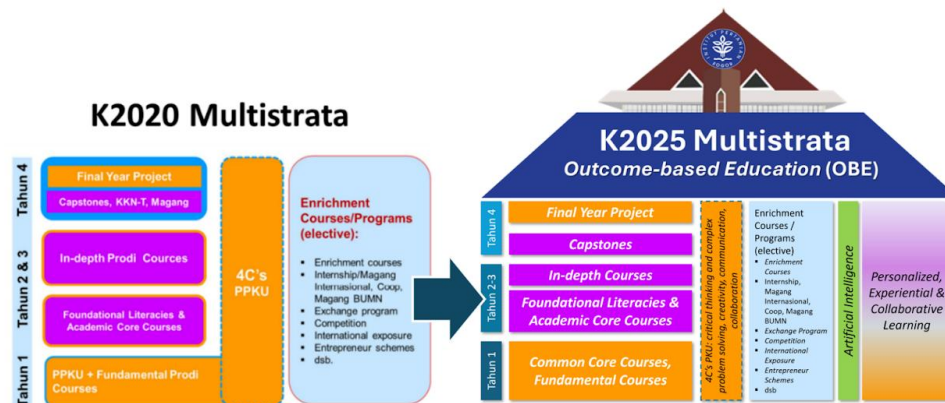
K2020 Multistrata

Tahun 4
Final Year Project
Capstones, KKN-T, Magang

Tahun 2 & 3
In-depth Prodi Courses
Foundational Literacies & Academic Core Courses

Tahun 1
PPKU + Fundamental Prodi Courses

4C's PPKU

Enrichment Courses/Programs (elective):
- Enrichment courses
- Internship/Magang Internasional, Coop, Magang BUMN
- Exchange program
- Competition
- International exposure
- Entrepreneur schemes
- dsb.

K2025 Multistrata
Outcome-based Education (OBE)

Tahun 4
Final Year Project
Capstones

Tahun 2-3
In-depth Courses
Foundational Literacies & Academic Core Courses

Tahun 1
Common Core Courses, Fundamental Courses

4C's PKU: critical thinking and complex problem solving, creativity, communication, collaboration

Enrichment Courses / Programs (elective)
- Enrichment Courses
- Internship, Magang Internasional, Coop, Magang BUMN
- Exchange Program
- Competition
- International Exposure
- Entrepreneur Schemes
- dsb

Artificial Intelligence

Personalized, Experiential & Collaborative Learning